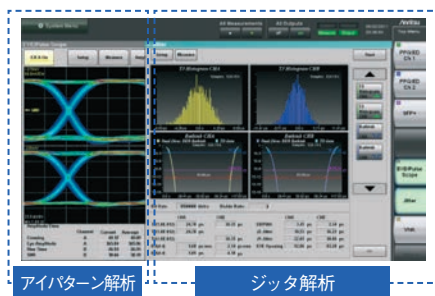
System Menu

All Measurements

All Outputs

Anritsu

PPG/ED Ch1

PPG/ED Ch2

MPU

Eye/Pulse Scope

Jitter

VNA

Setup

Measure

Start

TJ Histogram CH1

TJ Histogram CH2

Bathtub CH1

Bathtub CH2

アイパターン解析

ジッタ解析